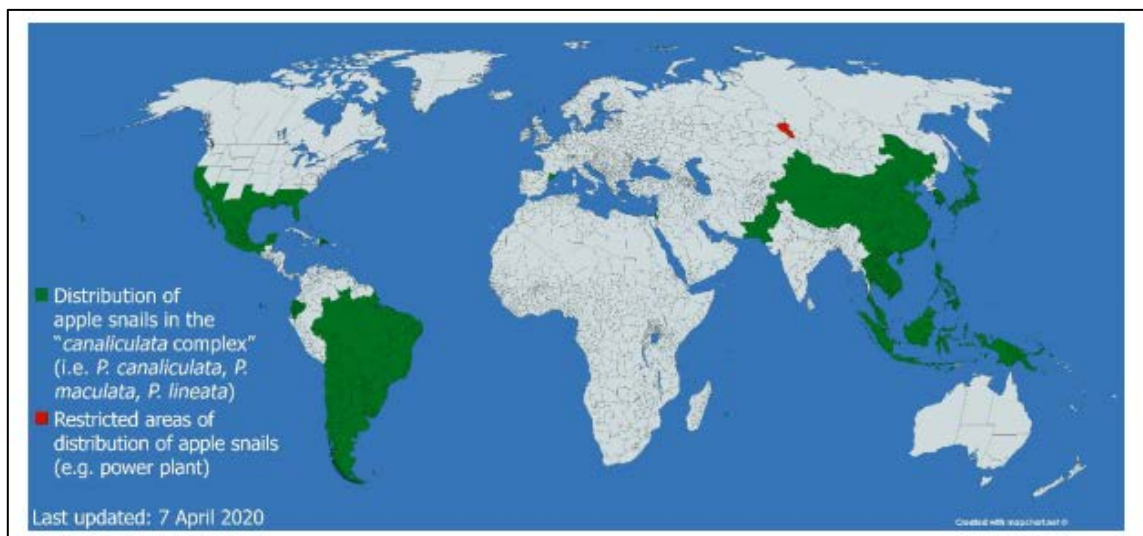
Distribution of apple snails in the "*canaliculata* complex" (i.e. *P. canaliculata*, *P. maculata*, *P. lineata*)

Restricted areas of distribution of apple snails (e.g. power plant)

Last updated: 7 April 2020

Created with mapchart.net ©